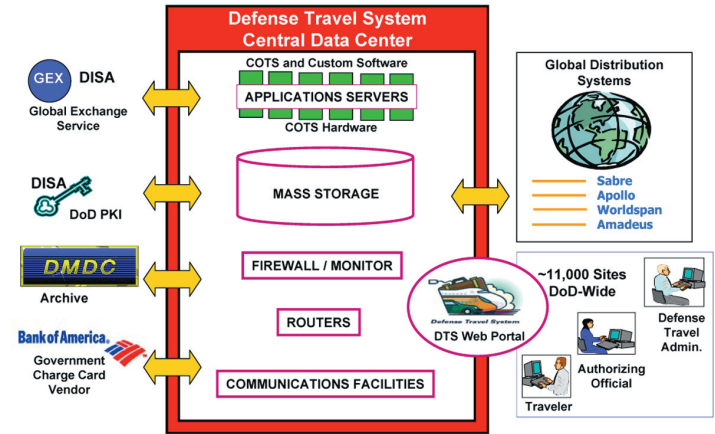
Defense Travel System
Central Data Center

COTS and Custom Software
APPLICATIONS SERVERS
COTS Hardware

MASS STORAGE

FIREWALL / MONITOR

ROUTERS

COMMUNICATIONS FACILITIES

GEX DISA
Global Exchange Service

DISA
DoD PKI

DMDC
Archive

Bank of America
Government Charge Card Vendor

Global Distribution Systems
Sabre
Apollo
Worldspan
Amadeus

Defense Travel System
DTS Web Portal

~11,000 Sites DoD-Wide

Defense Travel Admin.

Authorizing Official

Traveler